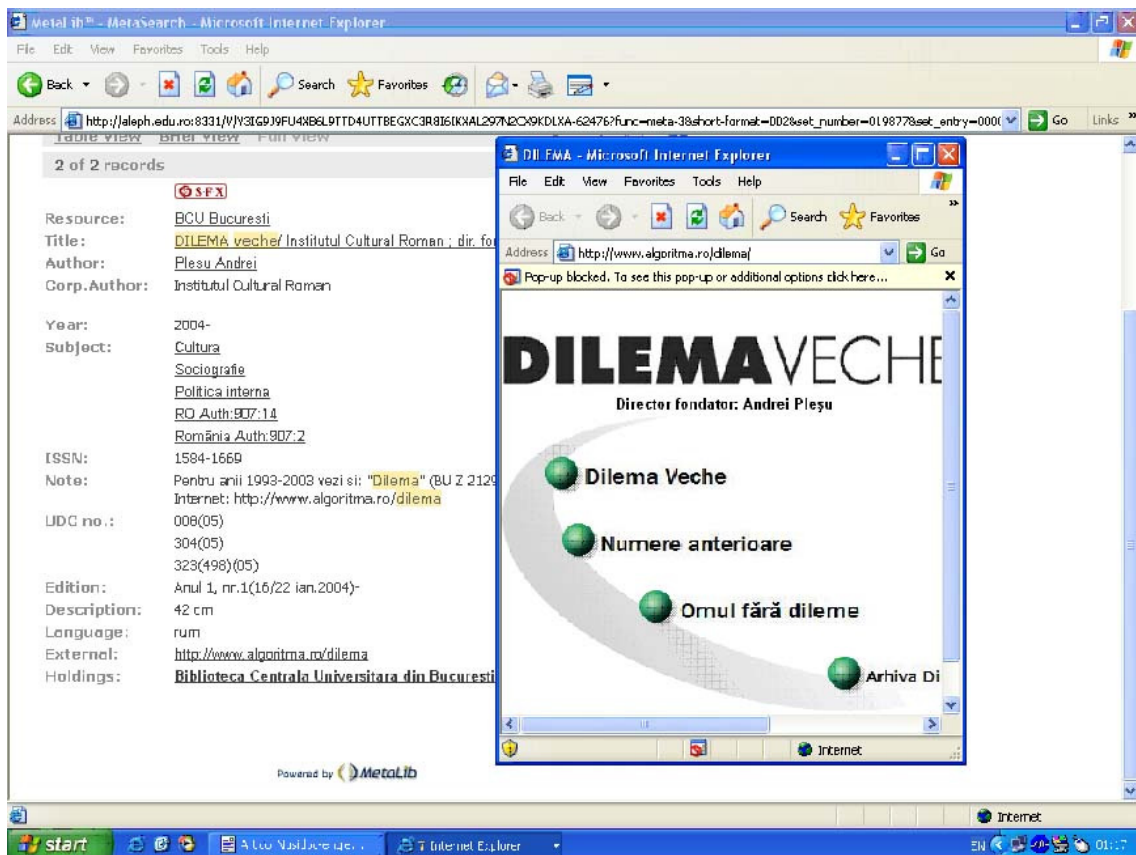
MetaLib® - MetaSearch - Microsoft Internet Explorer

File Edit View Favorites Tools Help

Back Search Favorites

Address http://aleph.edu.ro:8331/V/Y3IG9J9FU4XB6L9TTD4UTTBEGXC3R8I6IKXAL297N2CX9KDLXA-62476?func=meta-3&short-format=002&set_number=019877&set_entry-000( Go Links

Table View Brief View Full View

2 of 2 records

SFX

| | |
|---|---|
| Resource: | BCU Bucuresti |
| Title: | DILEMA veche/ Institutul Cultural Roman ; dir. fo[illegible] |
| Author: | Plesu Andrei |
| Corp.Author: | Institutul Cultural Roman |
| Year: | 2004- |
| Subject: | Cultura |
| | Sociografie |
| | Politica interna |
| | RO Auth:907:14 |
| | România Auth:907:2 |
| ISSN: | 1584-1669 |
| Note: | Pentru anii 1993-2003 vezi si: "Dilema" (BU Z 2129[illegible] Internet: http://www.algoritma.ro/dilema |
| UDC no.: | 008(05) |
| | 304(05) |
| | 323(498)(05) |
| Edition: | Anul 1, nr.1(16/22 ian.2004)- |
| Description: | 42 cm |
| Language: | rum |
| External: | http://www.algoritma.ro/dilema |
| Holdings: | Biblioteca Centrala Universitara din Bucuresti |

Powered by MetaLib

DILEMA - Microsoft Internet Explorer

File Edit View Favorites Tools Help

Back Search Favorites

Address http://www.algoritma.ro/dilema/ Go

Pop-up blocked. To see this pop-up or additional options click here...

DILEMAVECHE

Director fondator: Andrei Pleşu

Dilema Veche

Numere anterioare

Omul fără dileme

Arhiva Di

Internet

Internet

start

A Lou Nastase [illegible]

7 Internet Explorer

EN 01:17